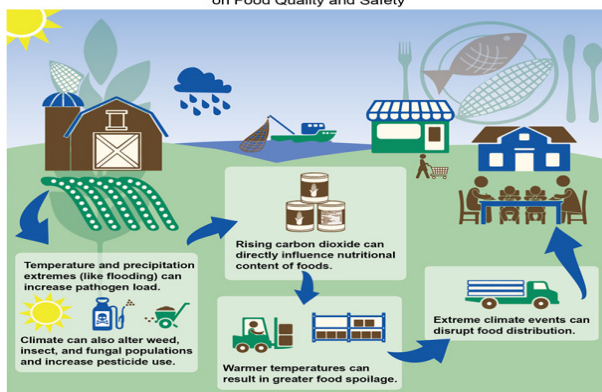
on Food Quality and Safety

Temperature and precipitation extremes (like flooding) can increase pathogen load.

Climate can also alter weed, insect, and fungal populations and increase pesticide use.

Rising carbon dioxide can directly influence nutritional content of foods.

Warmer temperatures can result in greater food spoilage.

Extreme climate events can disrupt food distribution.